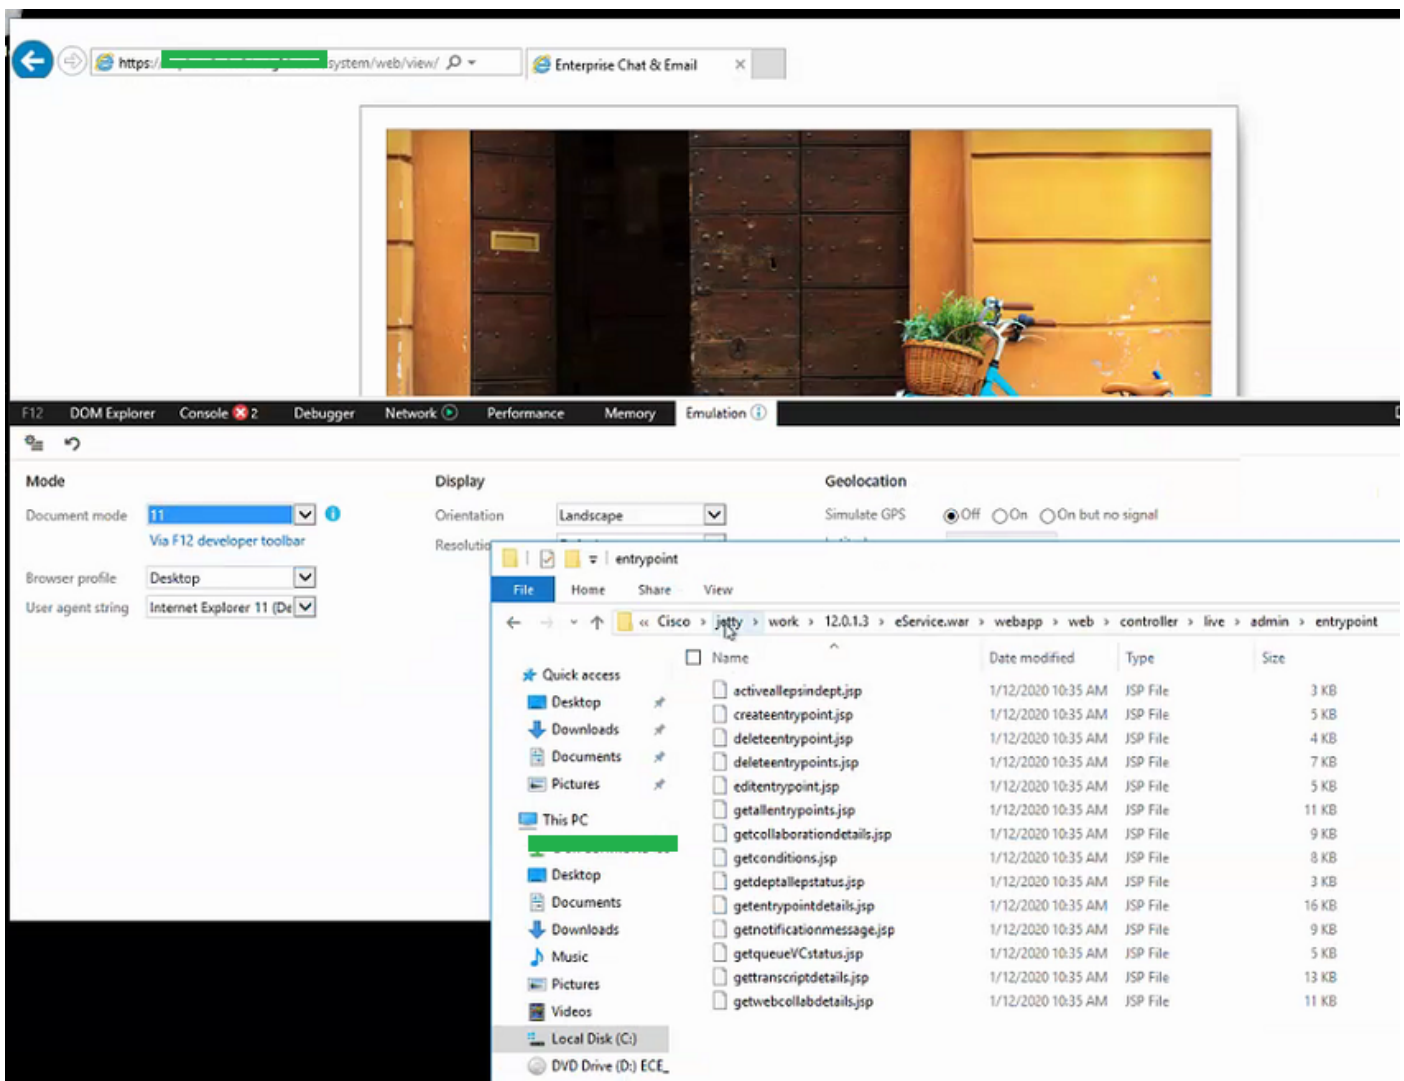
https:/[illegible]system/web/view/

Enterprise Chat & Email

F12 DOM Explorer Console 2 Debugger Network Performance Memory Emulation

Mode

Document mode 11

Via F12 developer toolbar

Browser profile Desktop

User agent string Internet Explorer 11 (De

Display

Orientation Landscape

Resolutio

Geolocation

Simulate GPS Off On On but no signal

entrypoint

File Home Share View

« Cisco › jetty › work › 12.0.1.3 › eService.war › webapp › web › controller › live › admin › entrypoint

Quick access

Desktop

Downloads

Documents

Pictures

This PC

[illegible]

Desktop

Documents

Downloads

Music

Pictures

Videos

Local Disk (C:)

DVD Drive (D:) ECE_

| Name | Date modified | Type | Size |
|---|---|---|---|
| activeallepsindept.jsp | 1/12/2020 10:35 AM | JSP File | 3 KB |
| createentrypoint.jsp | 1/12/2020 10:35 AM | JSP File | 5 KB |
| deleteentrypoint.jsp | 1/12/2020 10:35 AM | JSP File | 4 KB |
| deleteentrypoints.jsp | 1/12/2020 10:35 AM | JSP File | 7 KB |
| editentrypoint.jsp | 1/12/2020 10:35 AM | JSP File | 5 KB |
| getallentrypoints.jsp | 1/12/2020 10:35 AM | JSP File | 11 KB |
| getcollaborationdetails.jsp | 1/12/2020 10:35 AM | JSP File | 9 KB |
| getconditions.jsp | 1/12/2020 10:35 AM | JSP File | 8 KB |
| getdeptallepstatus.jsp | 1/12/2020 10:35 AM | JSP File | 3 KB |
| getentrypointdetails.jsp | 1/12/2020 10:35 AM | JSP File | 16 KB |
| getnotificationmessage.jsp | 1/12/2020 10:35 AM | JSP File | 9 KB |
| getqueueVCstatus.jsp | 1/12/2020 10:35 AM | JSP File | 5 KB |
| gettranscriptdetails.jsp | 1/12/2020 10:35 AM | JSP File | 13 KB |
| getwebcollabdetails.jsp | 1/12/2020 10:35 AM | JSP File | 11 KB |